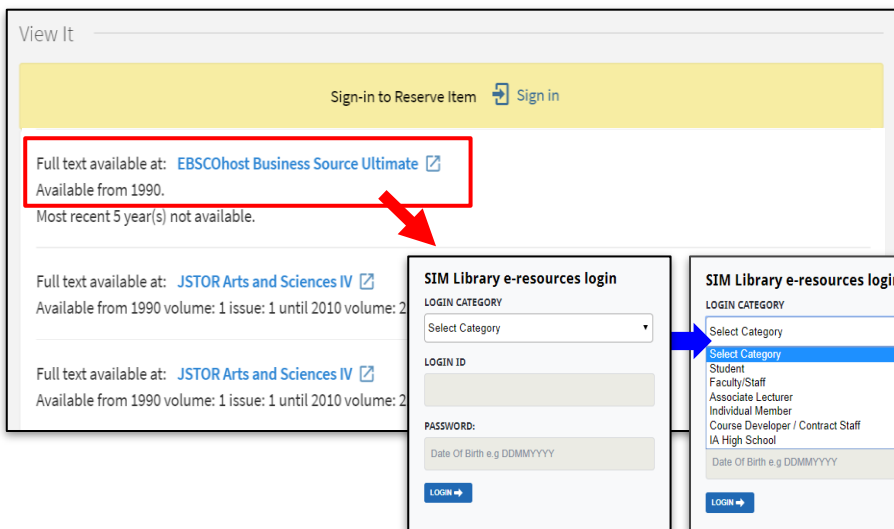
View It

Sign-in to Reserve Item Sign in

Full text available at: EBSCOhost Business Source Ultimate
Available from 1990.
Most recent 5 year(s) not available.

Full text available at: JSTOR Arts and Sciences IV
Available from 1990 volume: 1 issue: 1 until 2010 volume: 2

Full text available at: JSTOR Arts and Sciences IV
Available from 1990 volume: 1 issue: 1 until 2010 volume: 2

SIM Library e-resources login
LOGIN CATEGORY
Select Category
LOGIN ID
PASSWORD:
Date Of Birth e.g DDMMYYYY
LOGIN

SIM Library e-resources logi
LOGIN CATEGORY
Select Category
Select Category
Student
Faculty/Staff
Associate Lecturer
Individual Member
Course Developer / Contract Staff
IA High School
Date Of Birth e.g DDMMYYYY
LOGIN